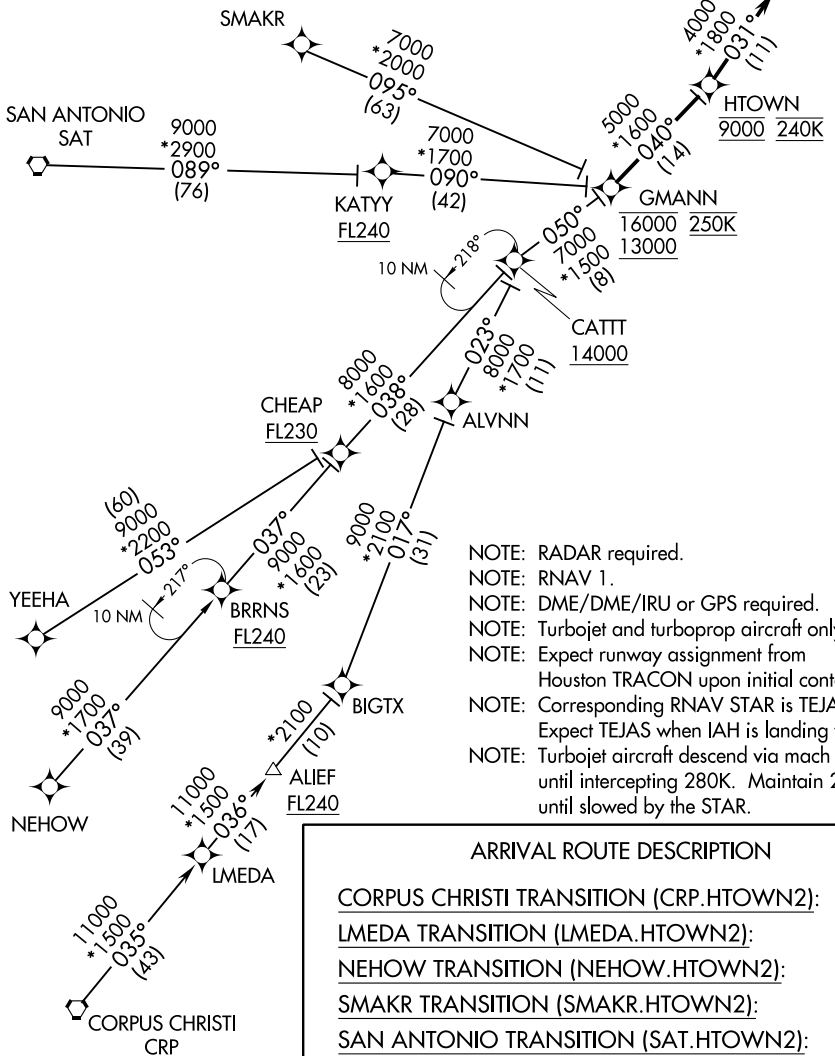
SMAKR

7000
*2000
095°
(63)

4000
*1800
031°
(11)

SAN ANTONIO
SAT

9000
*2900
089°
(76)

7000
*1700
090°
(42)

5000
*1600
040°
(14)

HTOWN
9000 240K

KATYY
FL240

GMANN
16000 250K
13000

10 NM
218°

050°
7000
*1500
(8)

CATTT
14000

8000
*1600
038°
(28)

023°
8000
*1700
(11)

CHEAP
FL230

ALVNN

(60)
9000
*2200
053°

037°
9000
*1600
(23)

9000
*2100
017°
(31)

YEEHA

10 NM
217°

BRRNS
FL240

NOTE: RADAR required.
NOTE: RNAV 1.
NOTE: DME/DME/IRU or GPS required.
NOTE: Turbojet and turboprop aircraft only
NOTE: Expect runway assignment from Houston TRACON upon initial cont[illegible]
NOTE: Corresponding RNAV STAR is TEJA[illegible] Expect TEJAS when IAH is landing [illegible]
NOTE: Turbojet aircraft descend via mach until intercepting 280K. Maintain 2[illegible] until slowed by the STAR.

9000
*1700
037°
(39)

*2100
(10)

BIGTX

NEHOW

11000
*1500
036°
(17)

ALIEF
FL240

LMEDA

11000
*1500
035°
(43)

CORPUS CHRISTI
CRP

ARRIVAL ROUTE DESCRIPTION

CORPUS CHRISTI TRANSITION (CRP.HTOWN2):
LMEDA TRANSITION (LMEDA.HTOWN2):
NEHOW TRANSITION (NEHOW.HTOWN2):
SMAKR TRANSITION (SMAKR.HTOWN2):
SAN ANTONIO TRANSITION (SAT.HTOWN2):